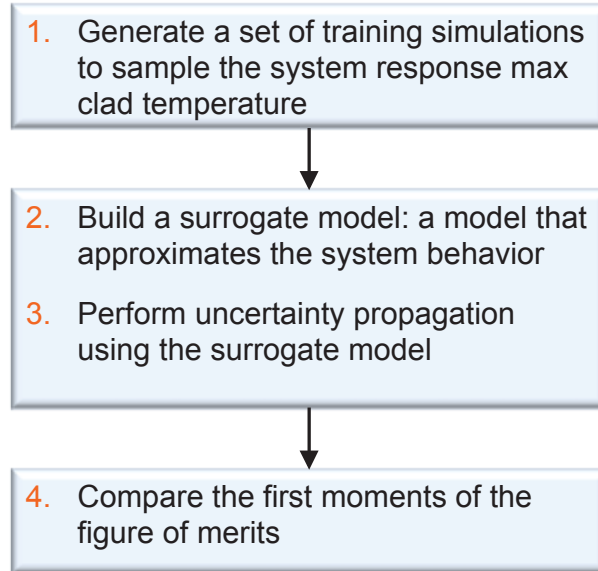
1. Generate a set of training simulations to sample the system response max clad temperature

2. Build a surrogate model: a model that approximates the system behavior

3. Perform uncertainty propagation using the surrogate model

4. Compare the first moments of the figure of merits